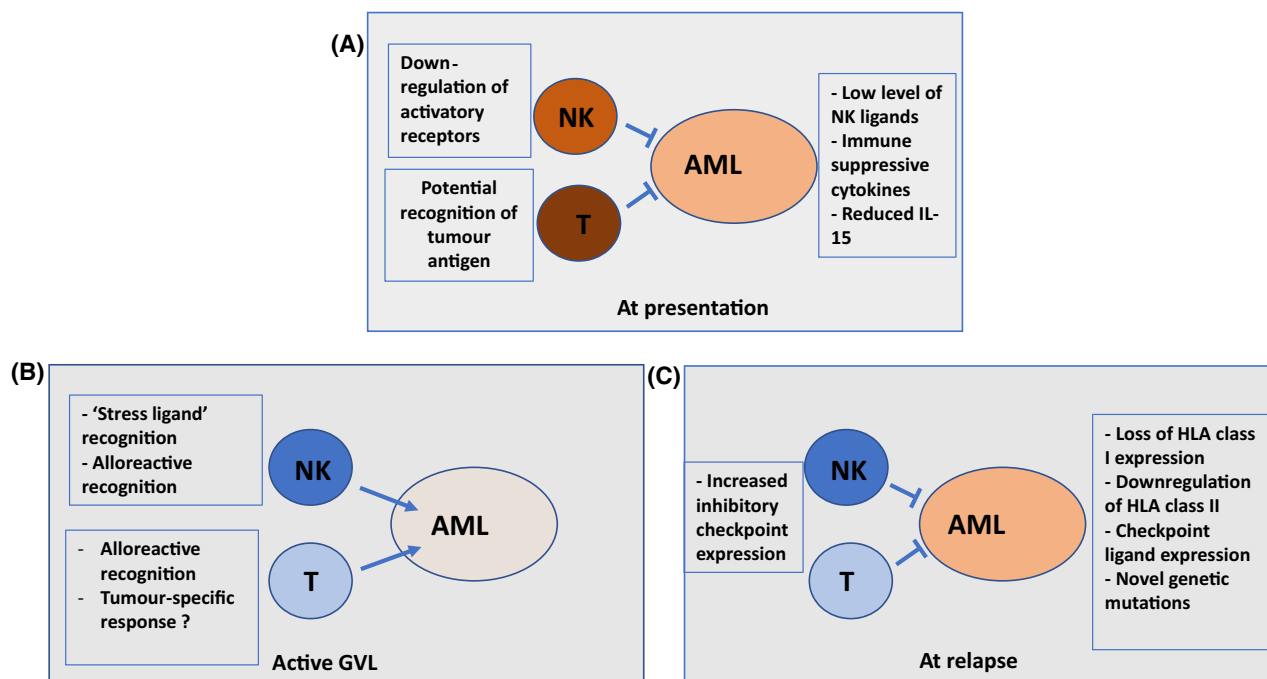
(A)

Down-regulation of activatory receptors

NK

Potential recognition of tumour antigen

T

AML

- Low level of NK ligands
- Immune suppressive cytokines
- Reduced IL-15

At presentation

(B)

- 'Stress ligand' recognition
- Alloreactive recognition

NK

- Alloreactive recognition
- Tumour-specific response ?

T

AML

Active GVL

(C)

- Increased inhibitory checkpoint expression

NK

T

AML

- Loss of HLA class I expression
- Downregulation of HLA class II
- Checkpoint ligand expression
- Novel genetic mutations

At relapse